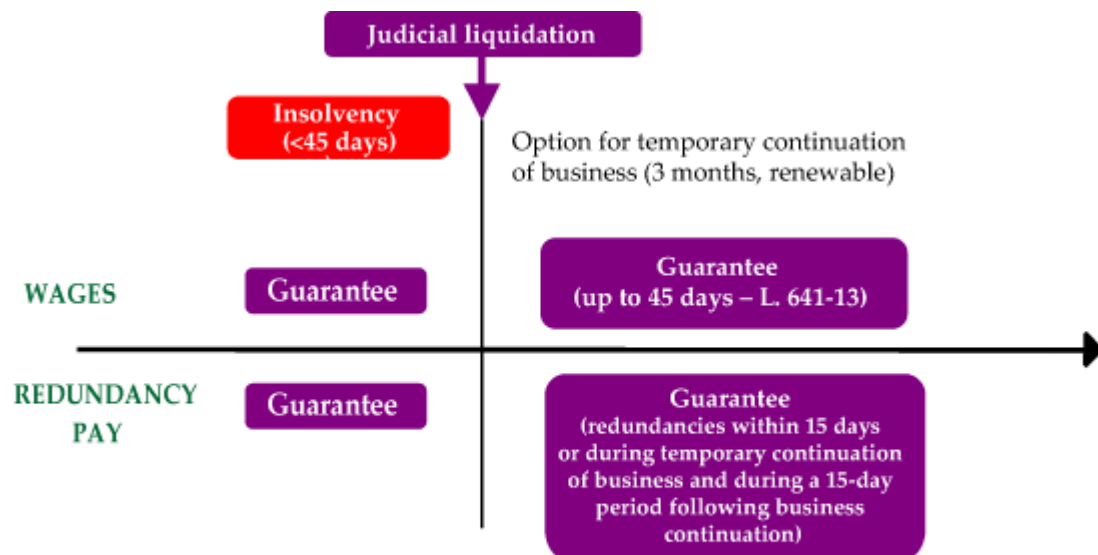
Judicial liquidation

Insolvency (<45 days)

Option for temporary continuation of business (3 months, renewable)

WAGES

Guarantee

Guarantee (up to 45 days – L. 641-13)

REDUNDANCY PAY

Guarantee

Guarantee (redundancies within 15 days or during temporary continuation of business and during a 15-day period following business continuation)